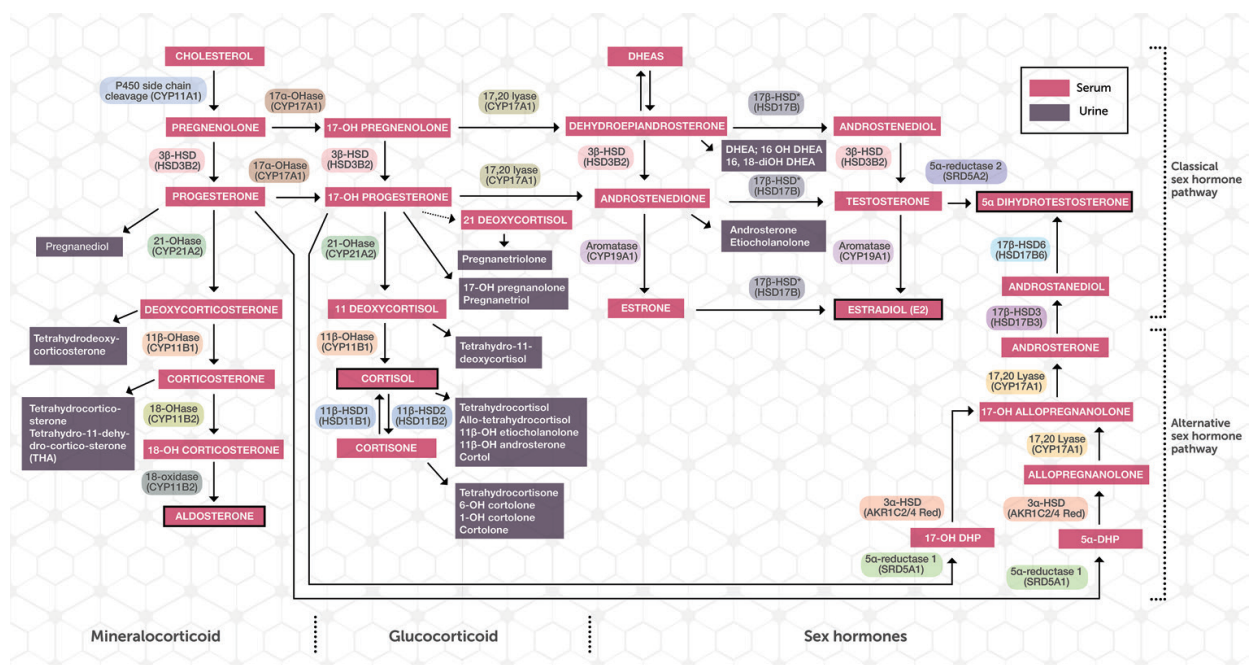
Serum
Urine

CHOLESTEROL
P450 side chain cleavage (CYP11A1)
PREGNENOLONE
17α-OHase (CYP17A1)
17-OH PREGNENOLONE
17,20 lyase (CYP17A1)
DHEAS
DEHYDROEPIANDROSTERONE
17β-HSD* (HSD17B)
ANDROSTENEDIOL
3β-HSD (HSD3B2)
17α-OHase (CYP17A1)
3β-HSD (HSD3B2)
3β-HSD (HSD3B2)
DHEA; 16 OH DHEA 16, 18-diOH DHEA
3β-HSD (HSD3B2)
5α-reductase 2 (SRD5A2)
Classical sex hormone pathway
PROGESTERONE
17-OH PROGESTERONE
17,20 lyase (CYP17A1)
ANDROSTENEDIONE
17β-HSD* (HSD17B)
TESTOSTERONE
5α DIHYDROTESTOSTERONE
Pregnanediol
21-OHase (CYP21A2)
21 DEOXYCORTISOL
21-OHase (CYP21A2)
Pregnanetriolone
Androsterone Etiocholanolone
Aromatase (CYP19A1)
Aromatase (CYP19A1)
17β-HSD6 (HSD17B6)
17-OH pregnanolone Pregnanetriol
DEOXYCORTICOSTERONE
11 DEOXYCORTISOL
ESTRONE
17β-HSD* (HSD17B)
ESTRADIOL (E2)
ANDROSTANEDIOL
Tetrahydrodeoxy-corticosterone
11β-OHase (CYP11B1)
11β-OHase (CYP11B1)
Tetrahydro-11-deoxycortisol
17β-HSD3 (HSD17B3)
ANDROSTERONE
CORTICOSTERONE
CORTISOL
17,20 Lyase (CYP17A1)
Tetrahydrocortico-sterone Tetrahydro-11-dehy-dro-cortico-sterone (THA)
18-OHase (CYP11B2)
11β-HSD1 (HSD11B1)
11β-HSD2 (HSD11B2)
Tetrahydrocortisol Allo-tetrahydrocortisol 11β-OH etiocholanolone 11β-OH androsterone Cortol
17-OH ALLOPREGNANOLONE
Alternative sex hormone pathway
18-OH CORTICOSTERONE
CORTISONE
17,20 Lyase (CYP17A1)
ALLOPREGNANOLONE
18-oxidase (CYP11B2)
Tetrahydrocortisone 6-OH cortolone 1-OH cortolone Cortolone
3α-HSD (AKR1C2/4 Red)
3α-HSD (AKR1C2/4 Red)
ALDOSTERONE
17-OH DHP
5α-DHP
5α-reductase 1 (SRD5A1)
5α-reductase 1 (SRD5A1)

Mineralocorticoid
Glucocorticoid
Sex hormones